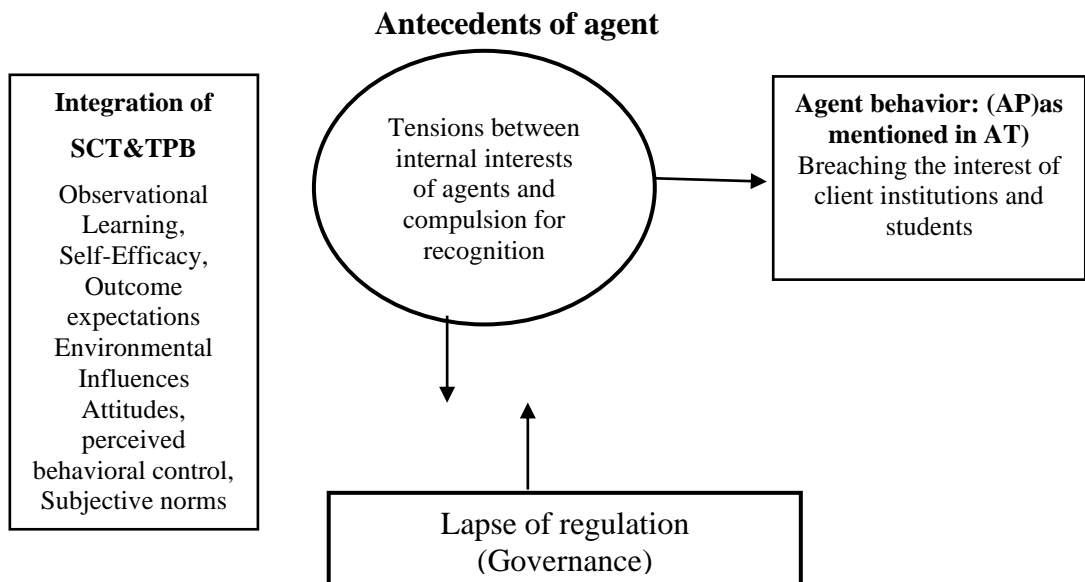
Antecedents of agent

Integration of SCT&TPB

Observational Learning, Self-Efficacy, Outcome expectations Environmental Influences Attitudes, perceived behavioral control, Subjective norms

Tensions between internal interests of agents and compulsion for recognition

Agent behavior: (AP)as mentioned in AT)
Breaching the interest of client institutions and students

Lapse of regulation (Governance)